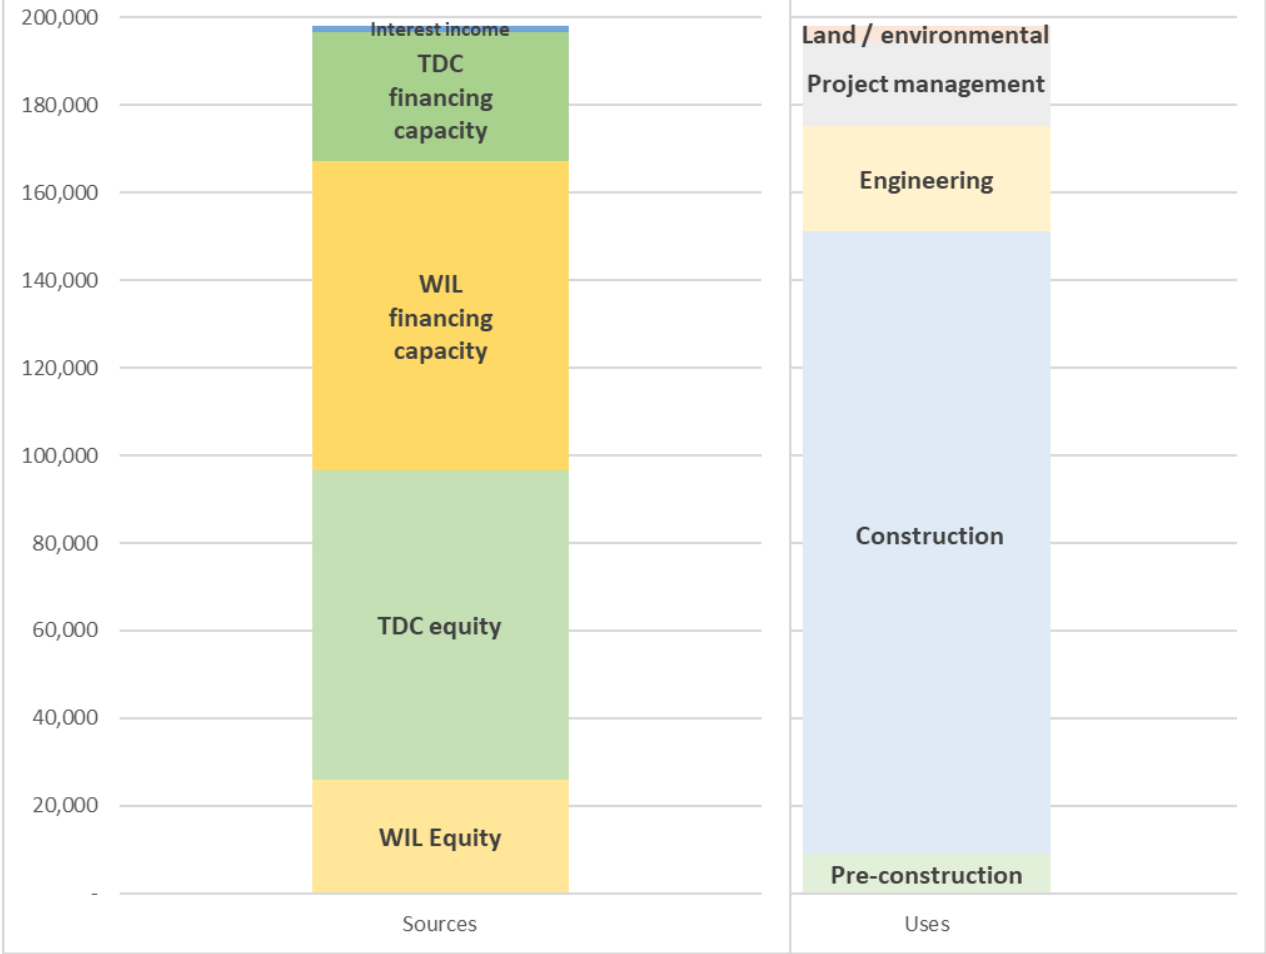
200,000
180,000
160,000
140,000
120,000
100,000
80,000
60,000
40,000
20,000
-

Interest income
TDC financing capacity
WIL financing capacity
TDC equity
WIL Equity
Sources

Land / environmental
Project management
Engineering
Construction
Pre-construction
Uses